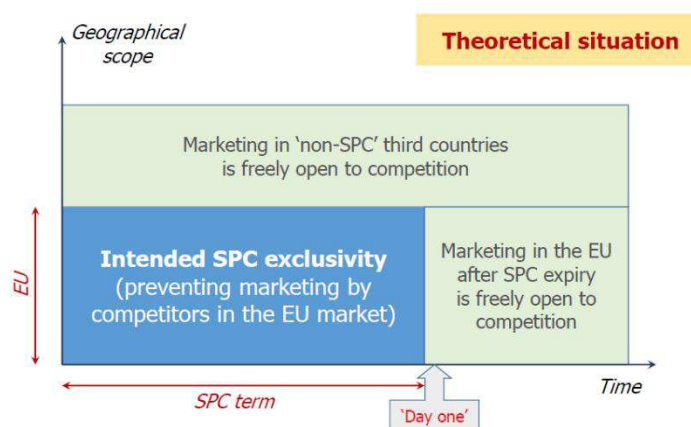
Geographical scope

Theoretical situation

Marketing in 'non-SPC' third countries is freely open to competition

EU

Intended SPC exclusivity (preventing marketing by competitors in the EU market)

Marketing in the EU after SPC expiry is freely open to competition

Time

SPC term

'Day one'